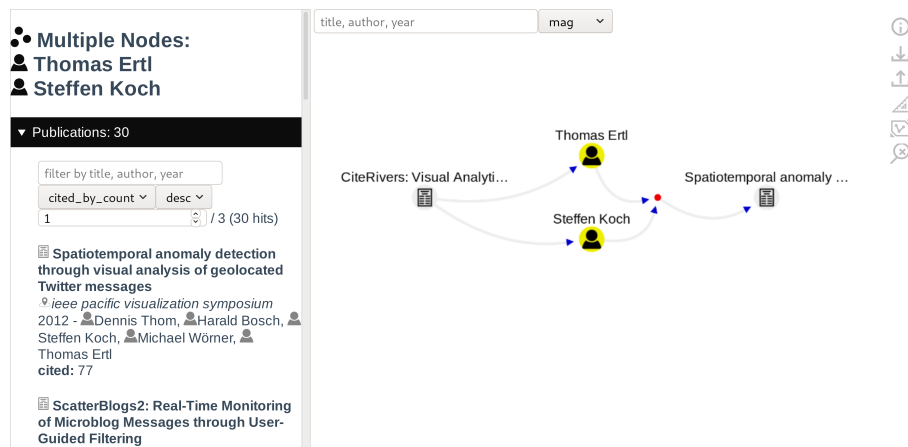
Multiple Nodes:
Thomas Ertl
Steffen Koch

▾ Publications: 30

filter by title, author, year

cited_by_count ⌄ desc ⌄

1 / 3 (30 hits)

Spatiotemporal anomaly detection through visual analysis of geolocated Twitter messages
ieee pacific visualization symposium
2012 - Dennis Thom, Harald Bosch, Steffen Koch, Michael Wörner, Thomas Ertl
cited: 77

ScatterBlogs2: Real-Time Monitoring of Microblog Messages through User-Guided Filtering

title, author, year

mag ⌄

Thomas Ertl

CiteRivers: Visual Analyti...

Spatiotemporal anomaly ...

Steffen Koch